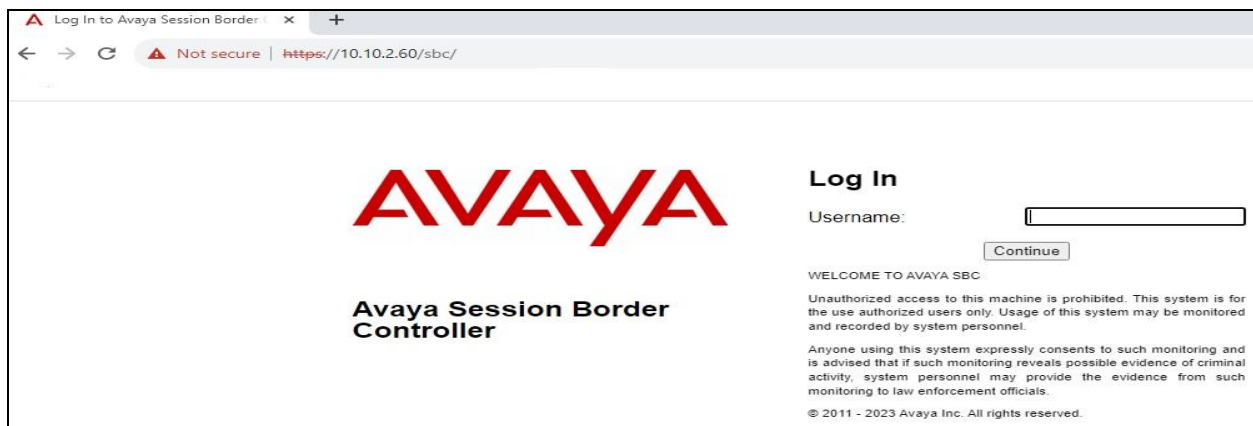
Log In to Avaya Session Border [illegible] ×

Not secure | https://10.10.2.60/sbc/

AVAYA

Avaya Session Border Controller

Log In

Username:

Continue

WELCOME TO AVAYA SBC

Unauthorized access to this machine is prohibited. This system is for the use authorized users only. Usage of this system may be monitored and recorded by system personnel.

Anyone using this system expressly consents to such monitoring and is advised that if such monitoring reveals possible evidence of criminal activity, system personnel may provide the evidence from such monitoring to law enforcement officials.

© 2011 - 2023 Avaya Inc. All rights reserved.